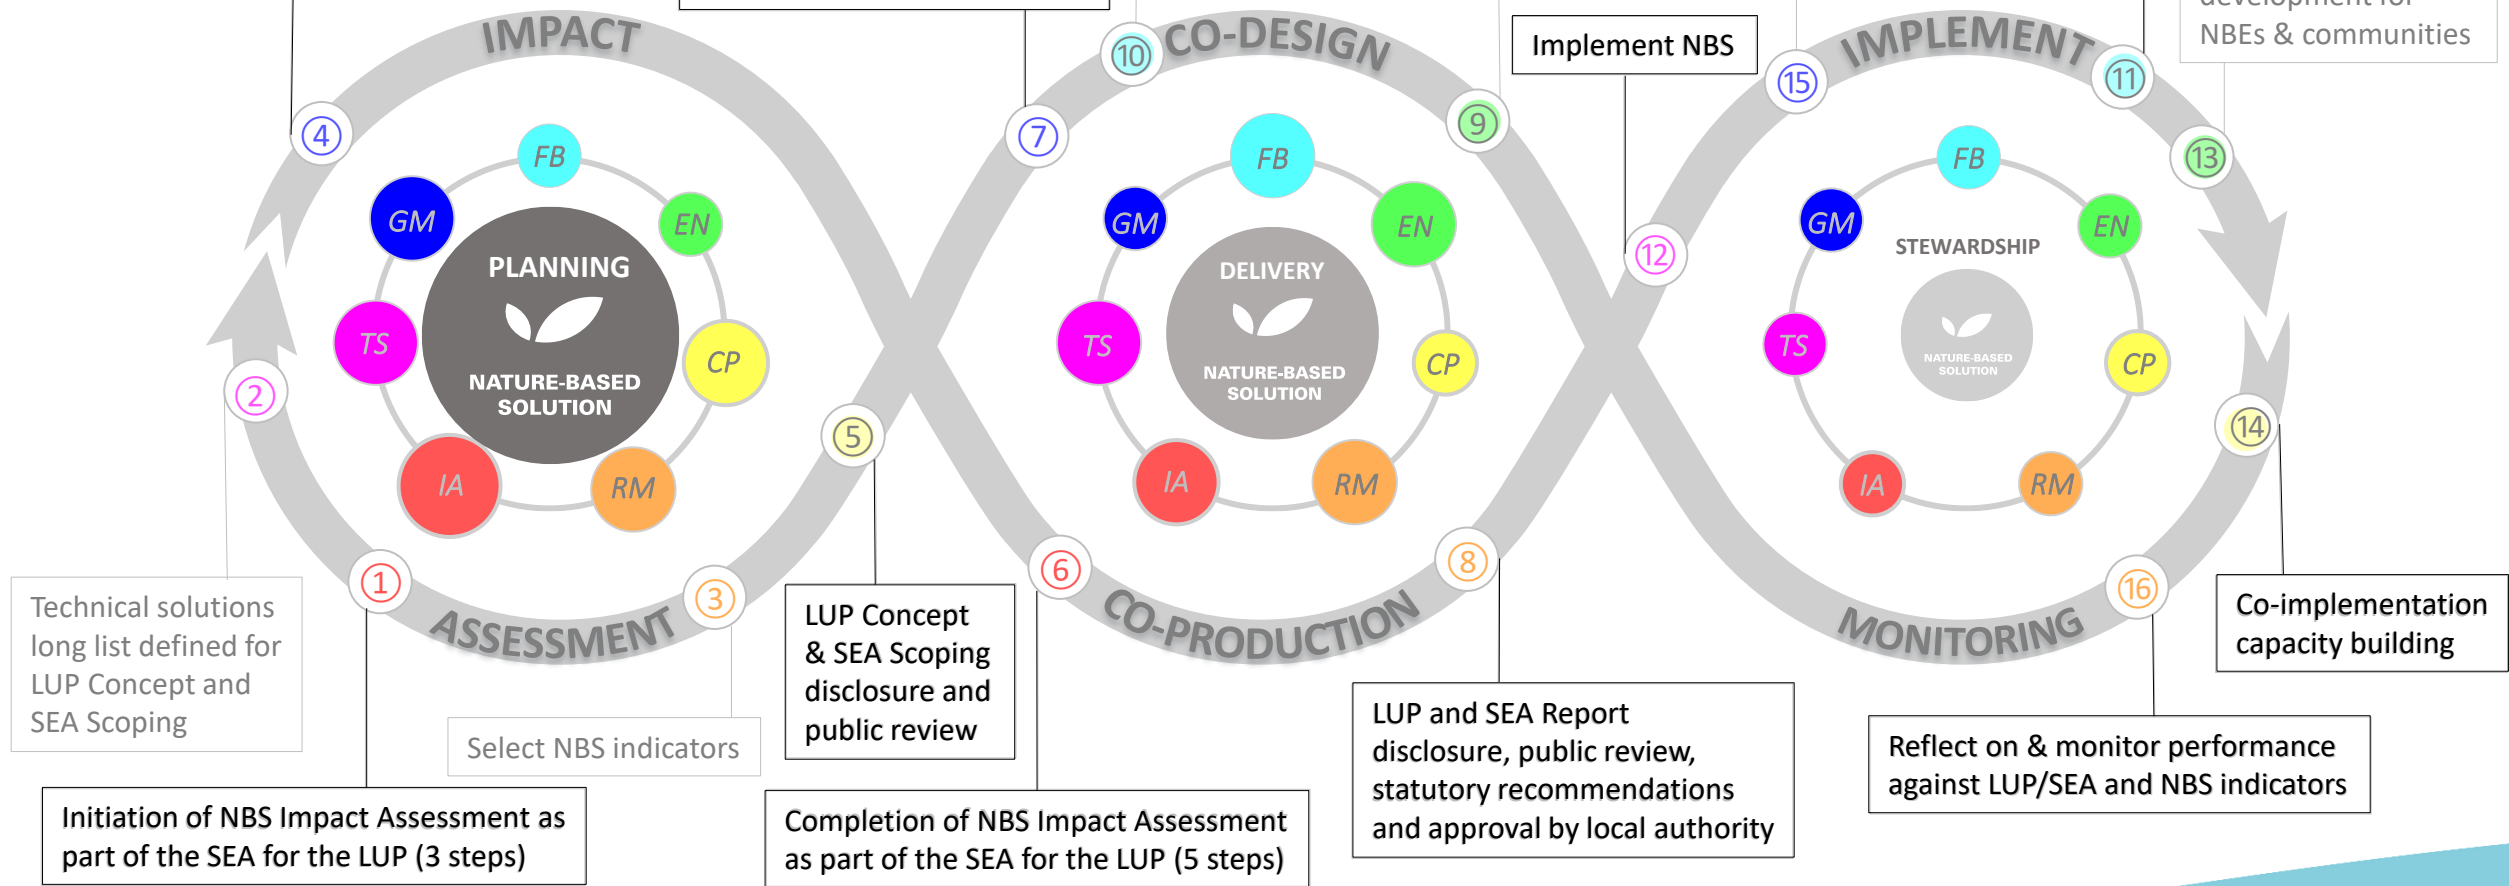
IMPACT

CO-DESIGN

Implement NBS

IMPLEMENT

NBEs & communities

④ ⑩ ⑨ ⑮ ⑪ ⑦ ⑬ ⑫ ② ⑤ ⑭ ① ③ ⑥ ⑧ ⑯

FB
GM
EN
PLANNING
NATURE-BASED SOLUTION
TS
CP
IA
RM

FB
GM
EN
DELIVERY
NATURE-BASED SOLUTION
TS
CP
IA
RM

FB
GM
EN
STEWARDSHIP
NATURE-BASED SOLUTION
TS
CP
IA
RM

ASSESSMENT

CO-PRODUCTION

MONITORING

Technical solutions long list defined for LUP Concept and SEA Scoping

Select NBS indicators

LUP Concept & SEA Scoping disclosure and public review

LUP and SEA Report disclosure, public review, statutory recommendations and approval by local authority

Co-implementation capacity building

Reflect on & monitor performance against LUP/SEA and NBS indicators

Initiation of NBS Impact Assessment as part of the SEA for the LUP (3 steps)

Completion of NBS Impact Assessment as part of the SEA for the LUP (5 steps)